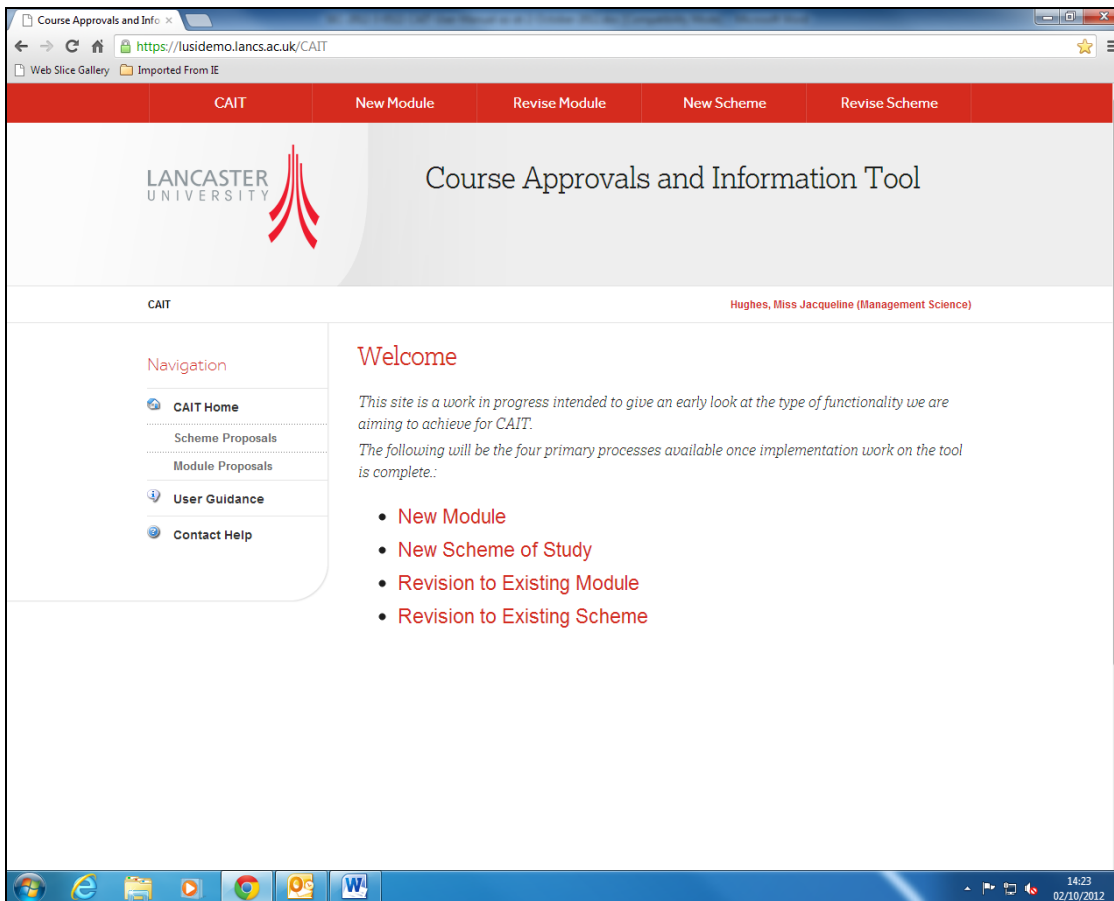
Course Approvals and Info ×

https://lusidemo.lancs.ac.uk/CAIT

Web Slice Gallery Imported From IE

CAIT New Module Revise Module New Scheme Revise Scheme

LANCASTER UNIVERSITY

Course Approvals and Information Tool

CAIT

Hughes, Miss Jacqueline (Management Science)

Navigation

CAIT Home

Scheme Proposals

Module Proposals

User Guidance

Contact Help

Welcome

This site is a work in progress intended to give an early look at the type of functionality we are aiming to achieve for CAIT.

The following will be the four primary processes available once implementation work on the tool is complete.:

- New Module
- New Scheme of Study
- Revision to Existing Module
- Revision to Existing Scheme

14:23
02/10/2012